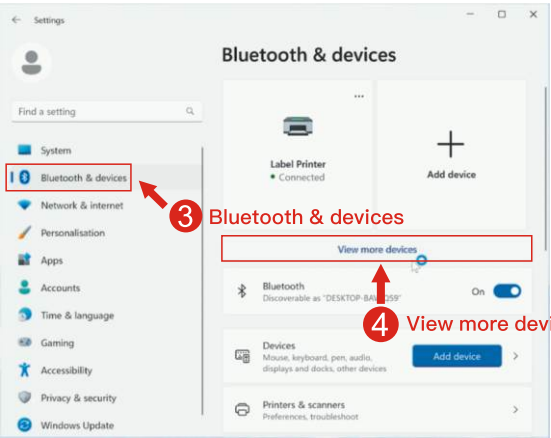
Settings

Bluetooth & devices

Find a setting

System
Bluetooth & devices
Network & internet
Personalisation
Apps
Accounts
Time & language
Gaming
Accessibility
Privacy & security
Windows Update

...
Label Printer
• Connected

Add device

3 Bluetooth & devices

View more devices

Bluetooth
Discoverable as "DESKTOP-BAV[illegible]259"
On

4 View more devi

Devices
Mouse, keyboard, pen, audio, displays and docks, other devices
Add device

Printers & scanners
Preferences, troubleshoot